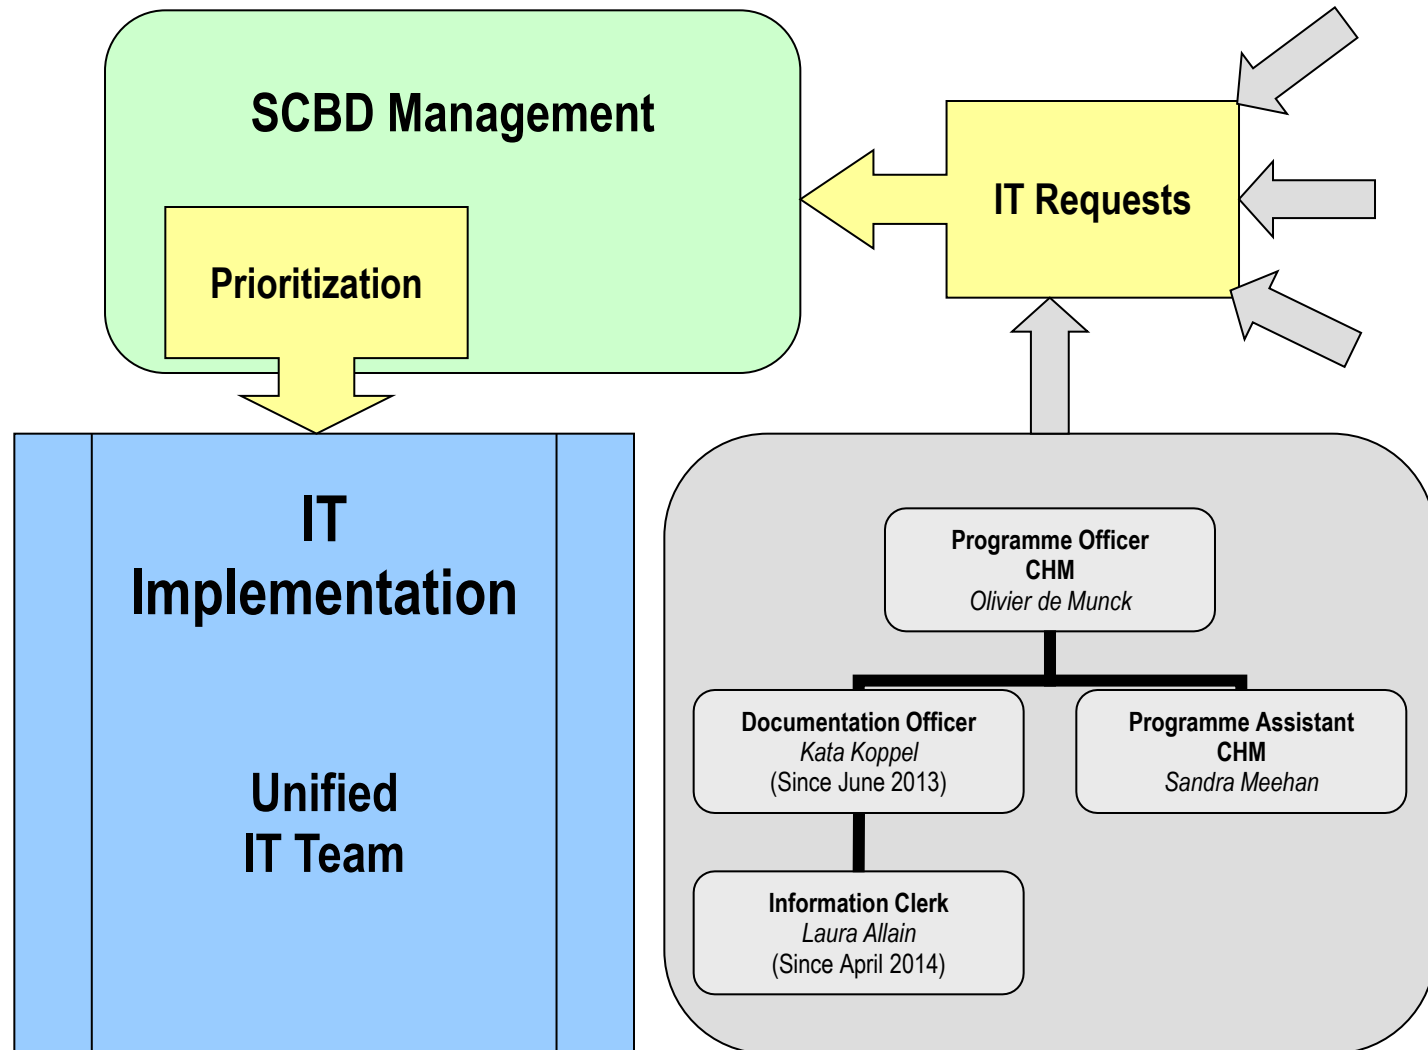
SCBD Management

Prioritization

IT Requests

IT Implementation

Unified IT Team

Programme Officer
CHM
Olivier de Munck

Documentation Officer
Kata Koppel
(Since June 2013)

Programme Assistant
CHM
Sandra Meehan

Information Clerk
Laura Allain
(Since April 2014)